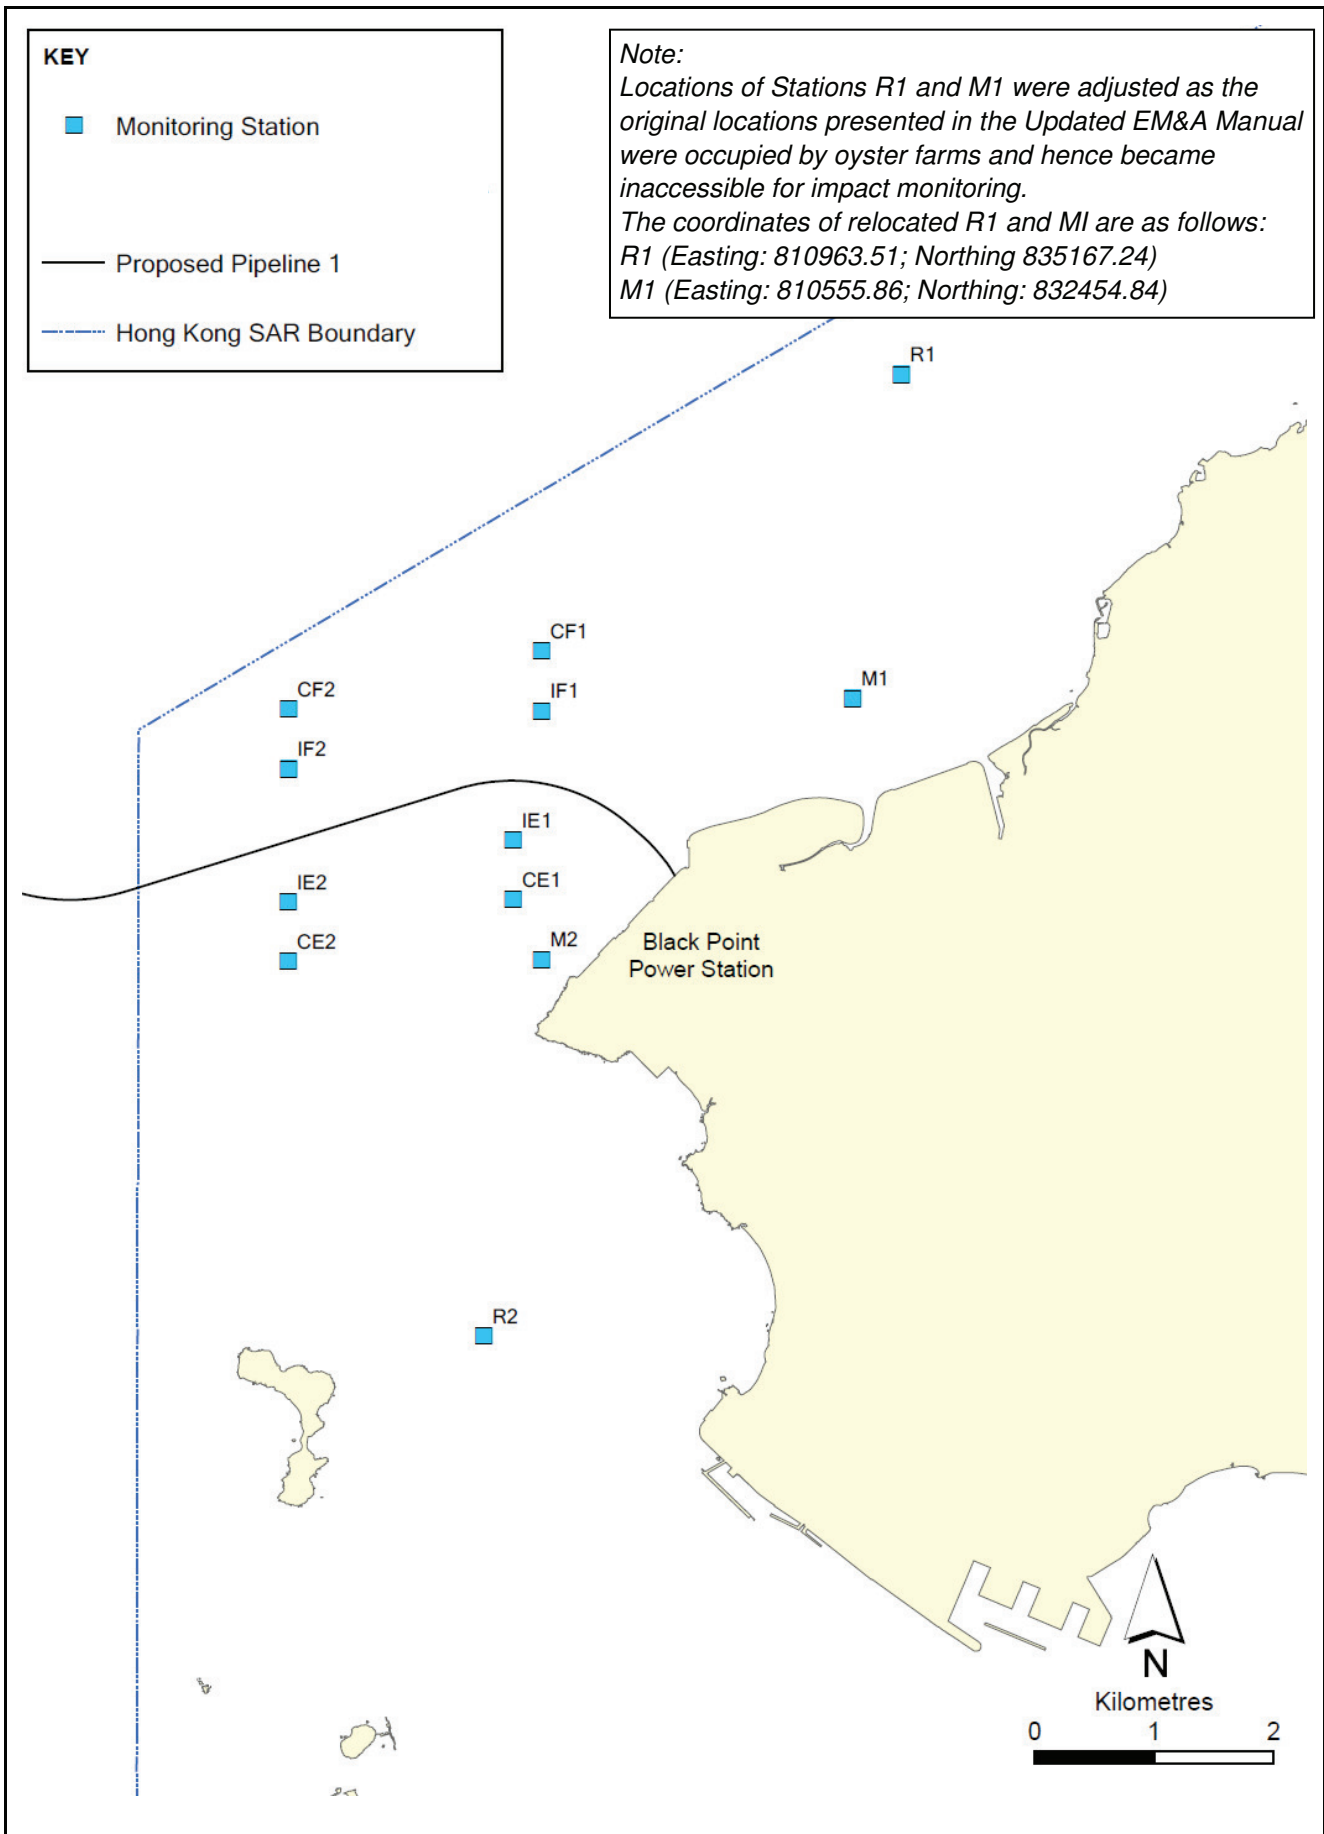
KEY

Monitoring Station

Proposed Pipeline 1

Hong Kong SAR Boundary

Note:
Locations of Stations R1 and M1 were adjusted as the original locations presented in the Updated EM&A Manual were occupied by oyster farms and hence became inaccessible for impact monitoring.
The coordinates of relocated R1 and MI are as follows:
R1 (Easting: 810963.51; Northing 835167.24)
M1 (Easting: 810555.86; Northing: 832454.84)

R1

CF1

CF2

IF1

M1

IF2

IE1

IE2

CE1

CE2

M2

Black Point Power Station

R2

N

Kilometres

0 1 2